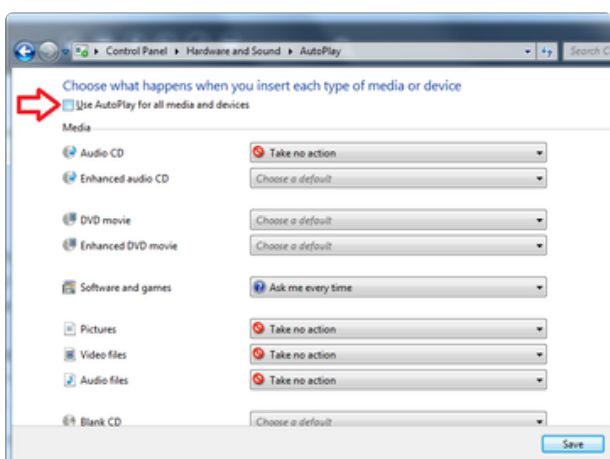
Control Panel ▸ Hardware and Sound ▸ AutoPlay

Search C

Choose what happens when you insert each type of media or device

Use AutoPlay for all media and devices

Media

Audio CD | Take no action

Enhanced audio CD | Choose a default

DVD movie | Choose a default

Enhanced DVD movie | Choose a default

Software and games | Ask me every time

Pictures | Take no action

Video files | Take no action

Audio files | Take no action

Blank CD | Choose a default

Save